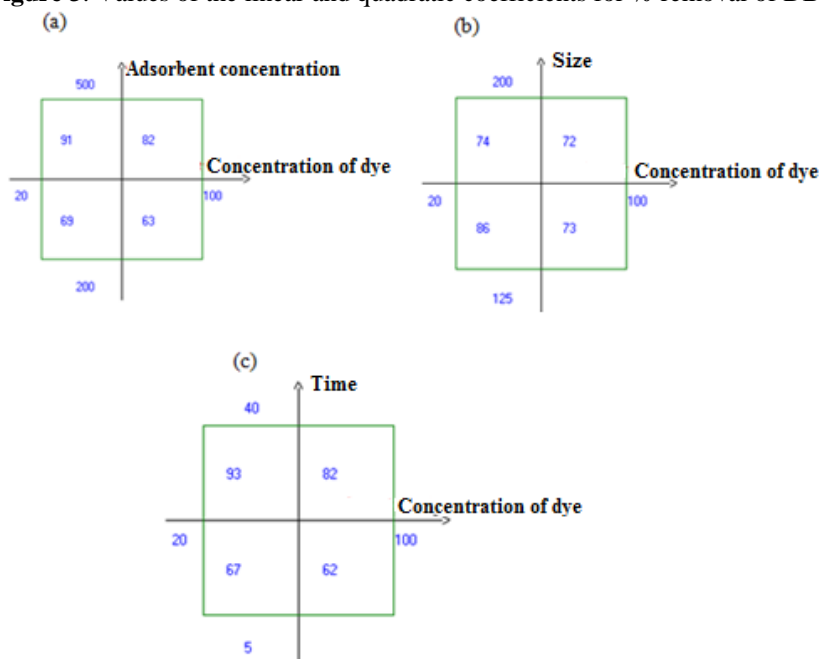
Figure 3: Values of the linear and quadratic coefficients for % removal of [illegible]

(a)

Adsorbent concentration

500

91

82

Concentration of dye

20

100

69

63

200

(b)

Size

200

74

72

Concentration of dye

20

100

86

73

125

(c)

Time

40

93

82

Concentration of dye

20

100

67

62

5